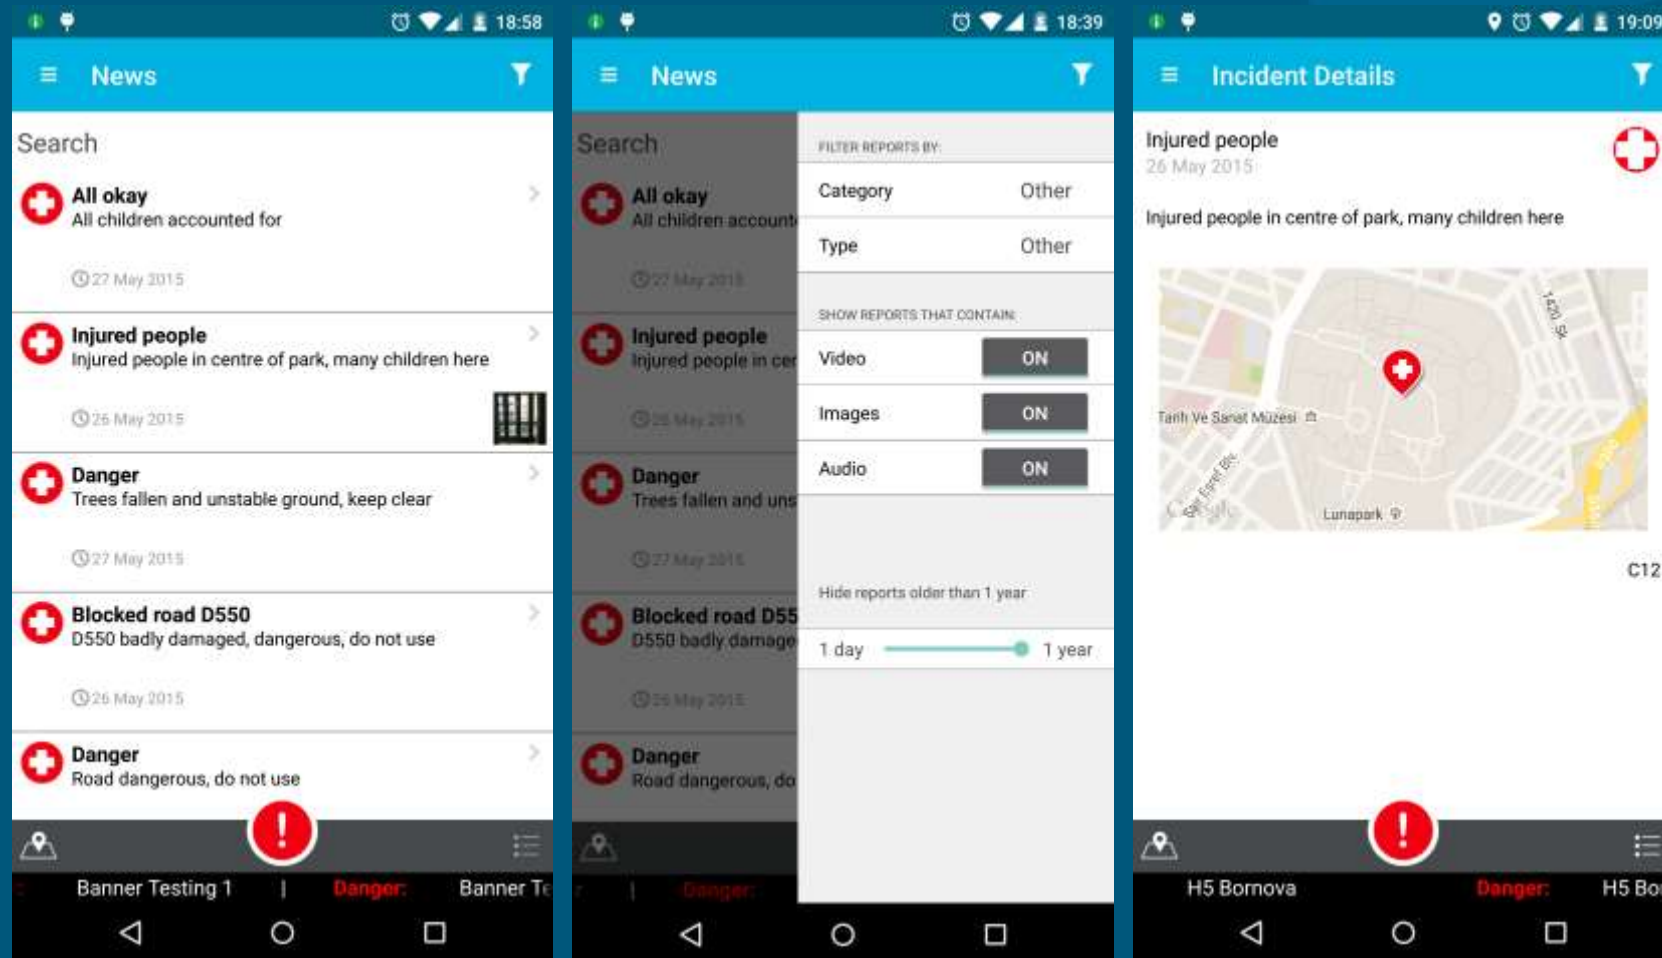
18:58

News

Search

All okay
All children accounted for
27 May 2015

Injured people
Injured people in centre of park, many children here
26 May 2015

Danger
Trees fallen and unstable ground, keep clear
27 May 2015

Blocked road D550
D550 badly damaged, dangerous, do not use
26 May 2015

Danger
Road dangerous, do not use

!

Banner Testing 1 | Danger: Banner Te

18:39

News

Search

All okay
All children account
27 May 2015

Injured people
Injured people in cer
26 May 2015

Danger
Trees fallen and uns
27 May 2015

Blocked road D55
D550 badly damage
26 May 2015

Danger
Road dangerous, do

| Danger:

FILTER REPORTS BY:

Category Other

Type Other

SHOW REPORTS THAT CONTAIN:

Video ON

Images ON

Audio ON

Hide reports older than 1 year

1 day 1 year

19:09

Incident Details

Injured people
26 May 2015

Injured people in centre of park, many children here

1420 Sk
Tarih Ve Sanat Müzesi
Şht Fethi Bey
Lunapark
Google

C12

!

H5 Bornova Danger: H5 Bo